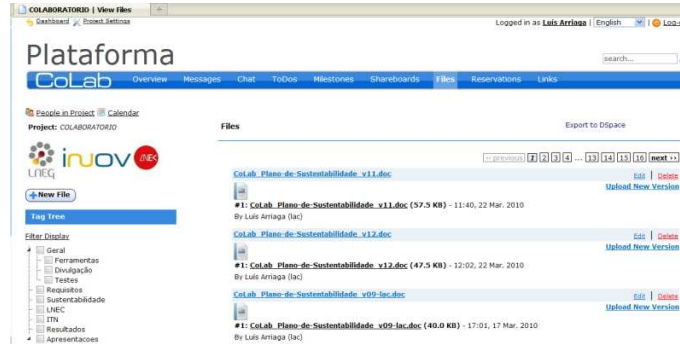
COLABORATORIO | View Files

Dashboard Project Settings

Logged in as Luís Arriaga | English | Log-

Plataforma

CoLab Overview Messages Chat ToDos Milestones Shareboards Files Reservations Links

search...

People in Project Calendar

Project: COLABORATORIO

inov LNEG

+New File

Tag Tree

Filter Display

Geral
Ferramentas
Divulgação
Testes
Requisitos
Sustentabilidade
LNEC
ITN
Resultados
Apresentacoes

Files

Export to DSpace

« previous 2 3 4 ... 13 14 15 16 next »

CoLab_Plano-de-Sustentabilidade_v11.doc

Edit | Delete

Upload New Version

#1: CoLab_Plano-de-Sustentabilidade_v11.doc (57.5 KB) - 11:40, 22 Mar. 2010

By Luís Arriaga (lac)

CoLab_Plano-de-Sustentabilidade_v12.doc

Edit | Delete

Upload New Version

#1: CoLab_Plano-de-Sustentabilidade_v12.doc (47.5 KB) - 12:02, 22 Mar. 2010

By Luís Arriaga (lac)

CoLab_Plano-de-Sustentabilidade_v09-lac.doc

Edit | Delete

Upload New Version

#1: CoLab_Plano-de-Sustentabilidade_v09-lac.doc (40.0 KB) - 17:01, 17 Mar. 2010

By Luís Arriaga (lac)